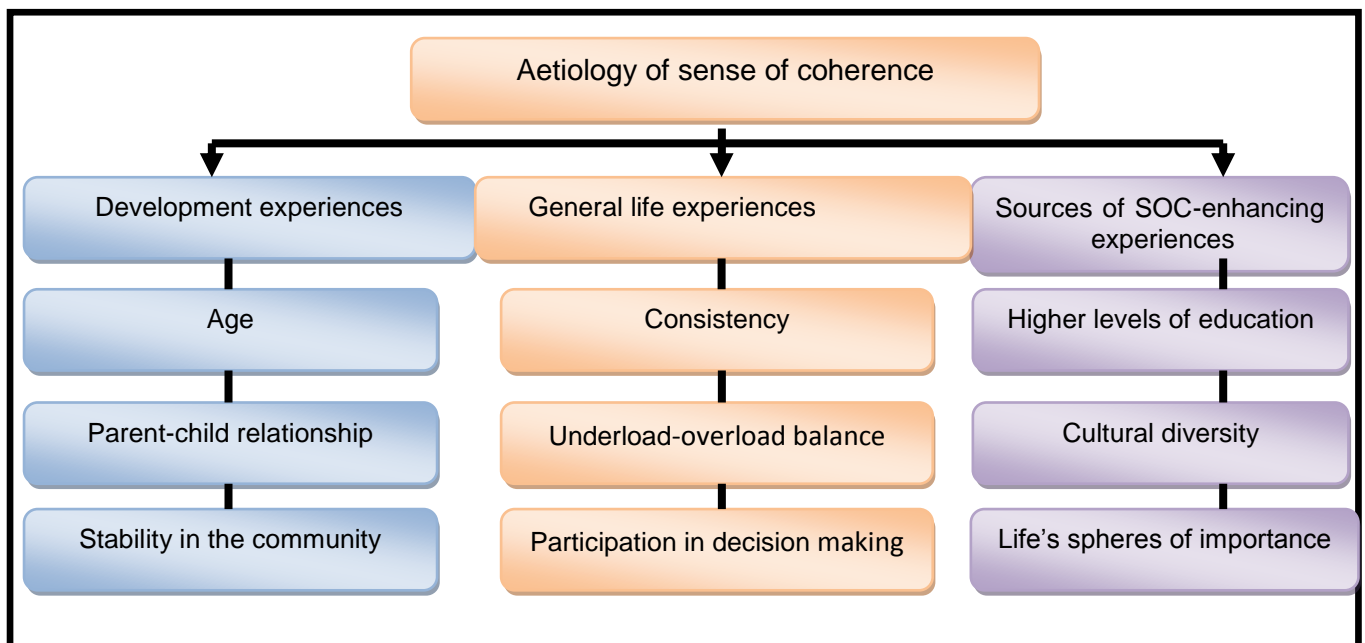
Aetiology of sense of coherence

Development experiences

Age

Parent-child relationship

Stability in the community

General life experiences

Consistency

Underload-overload balance

Participation in decision making

Sources of SOC-enhancing experiences

Higher levels of education

Cultural diversity

Life's spheres of importance